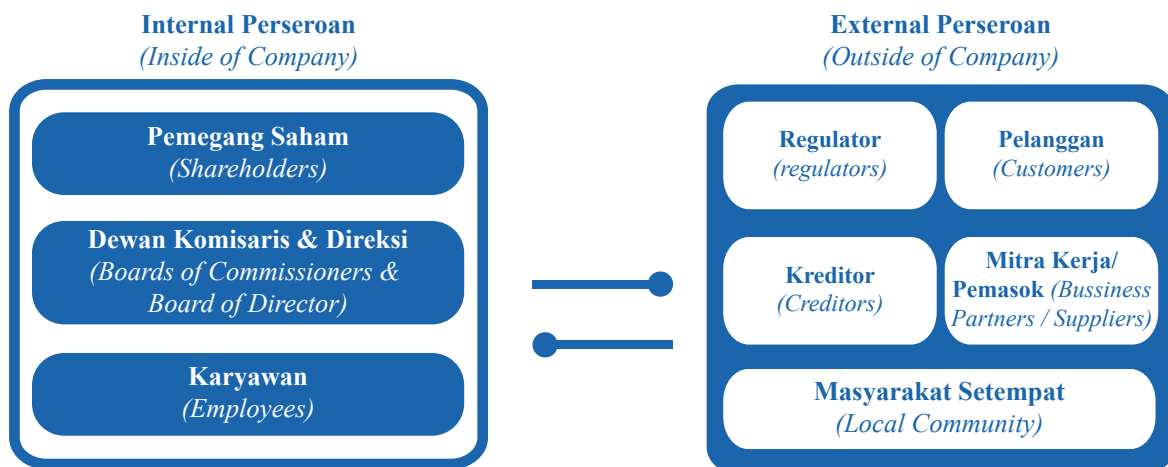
Internal Perseroan
(Inside of Company)

Pemegang Saham
(Shareholders)

Dewan Komisaris & Direksi
(Boards of Commissioners & Board of Director)

Karyawan
(Employees)

External Perseroan
(Outside of Company)

Regulator
(regulators)

Pelanggan
(Customers)

Kreditor
(Creditors)

Mitra Kerja/ Pemasok (Bussiness Partners / Suppliers)

Masyarakat Setempat
(Local Community)